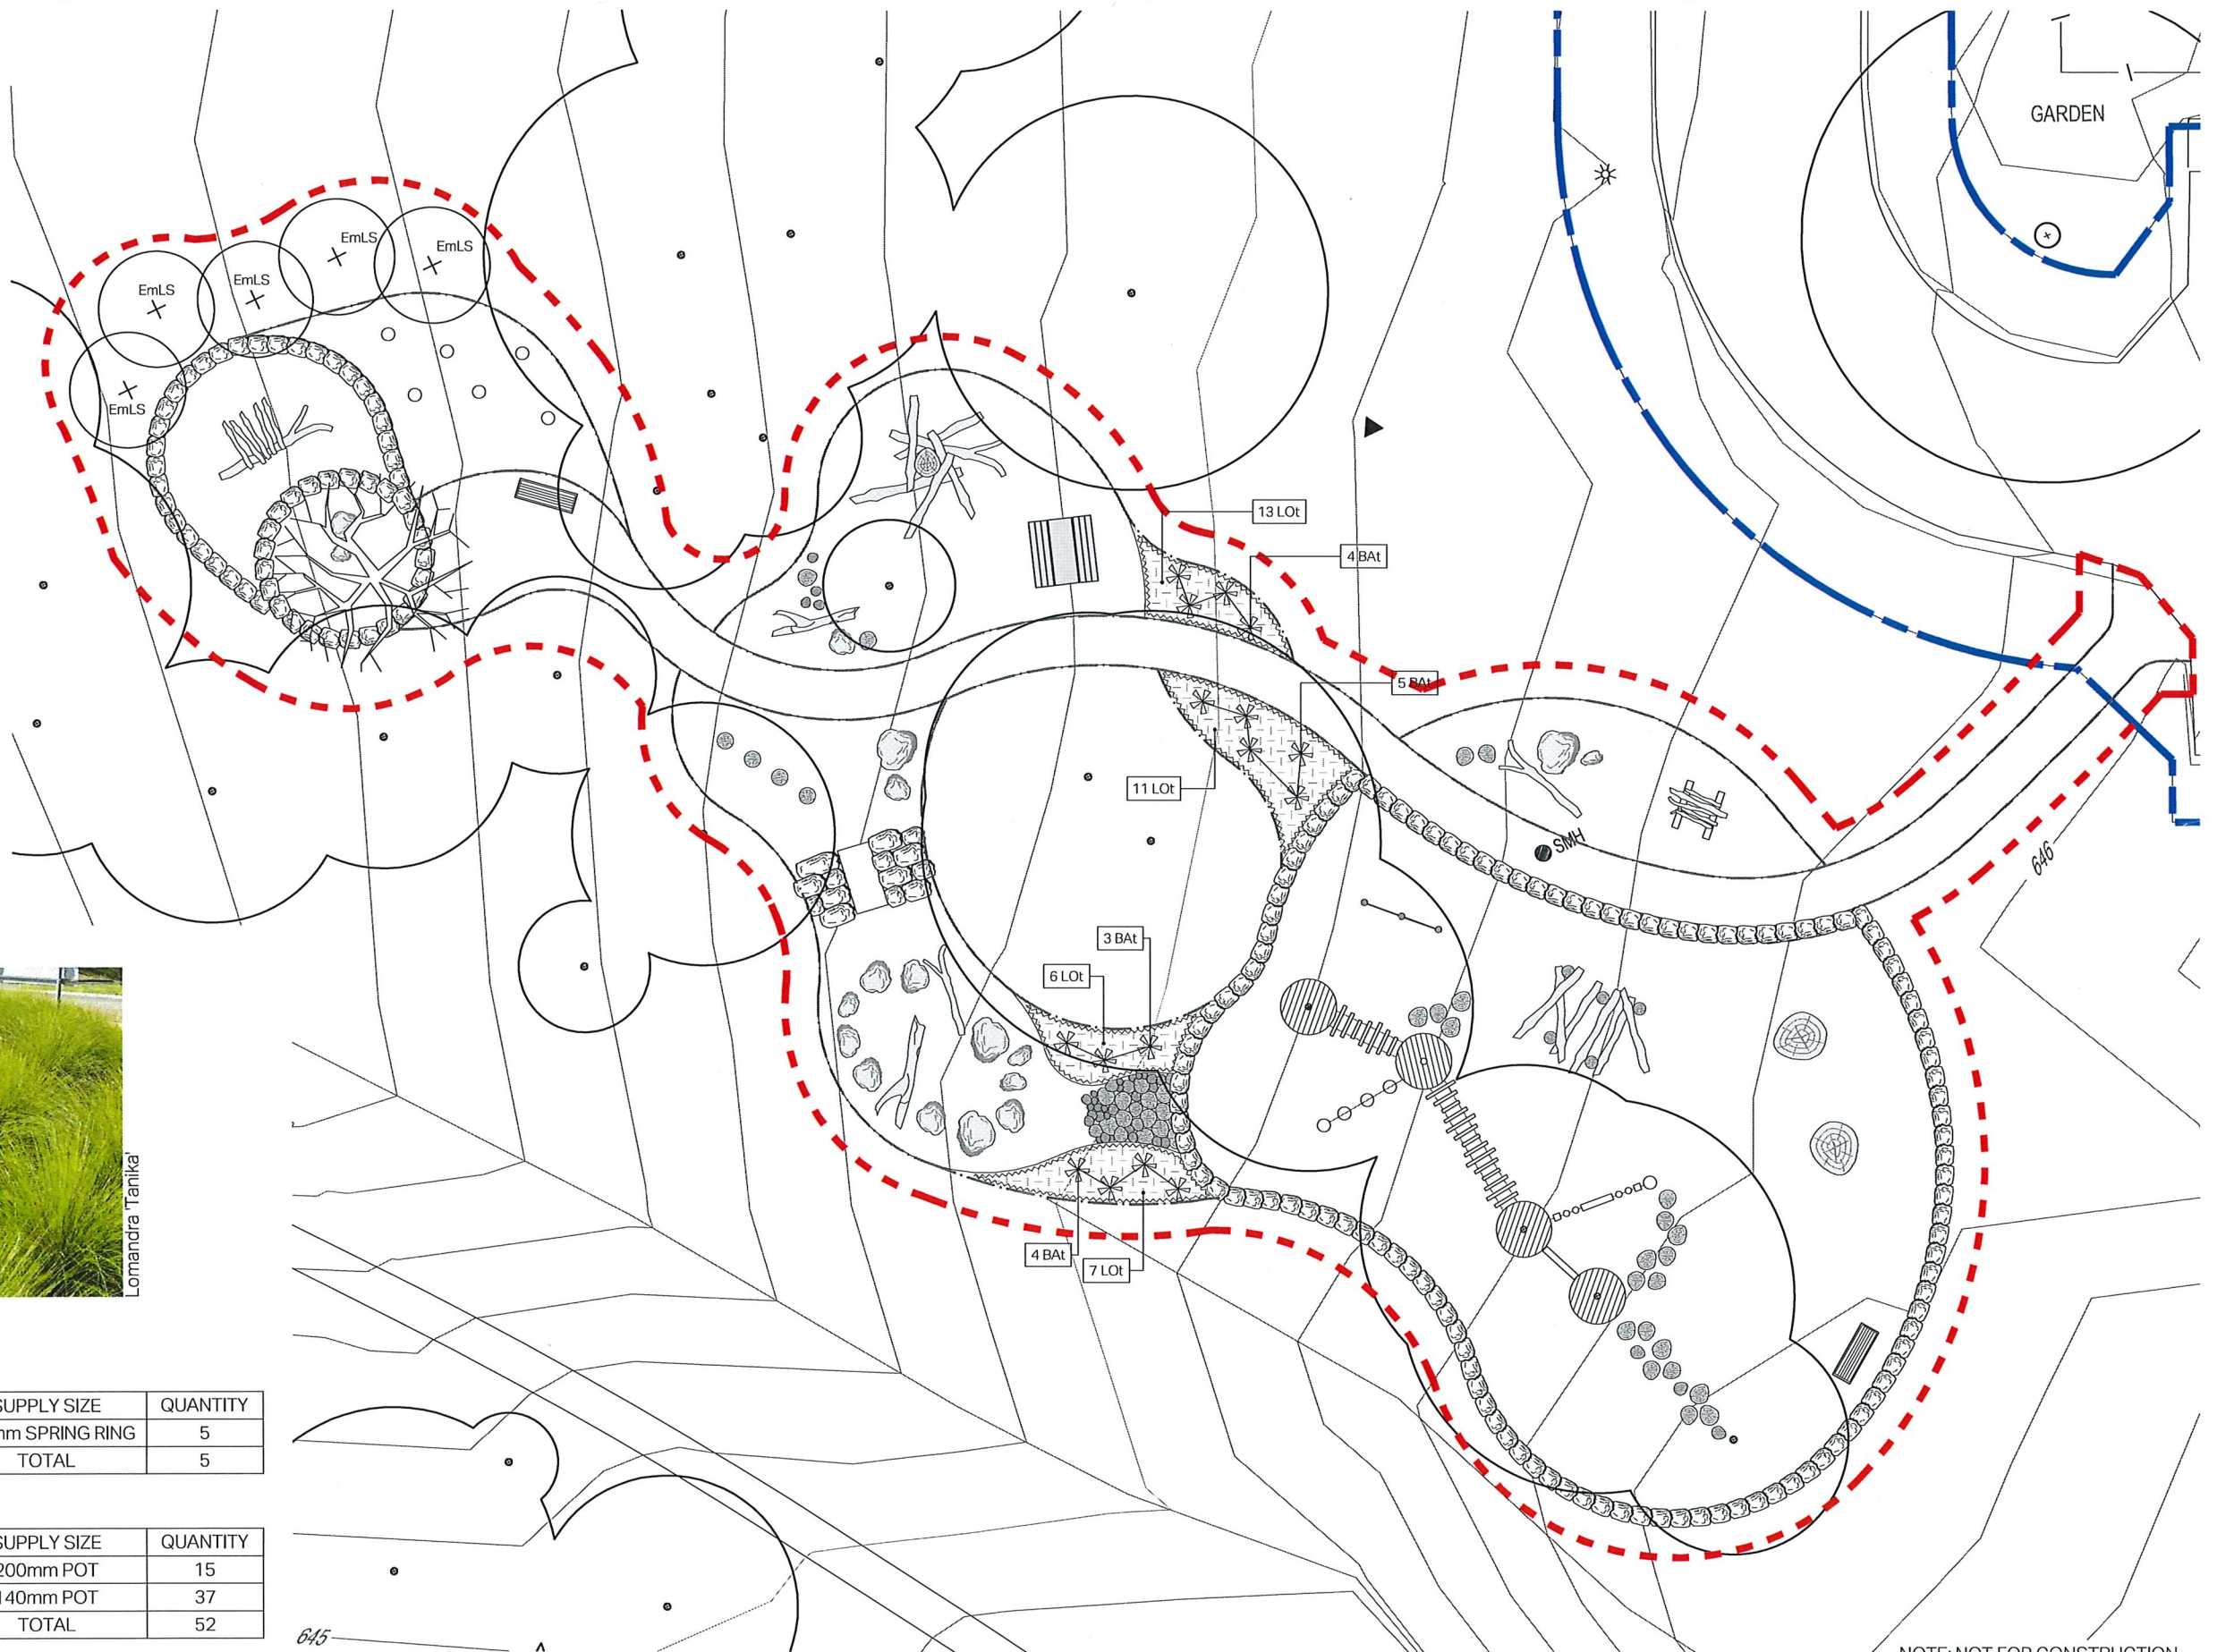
GARDEN

EmLS
EmLS
EmLS
EmLS
EmLS

13 LOt
4 BAt
5 BAt
11 LOt
SMH
646
3 BAt
6 LOt
4 BAt
7 LOt

Lomandra 'Tanika'

| SUPPLY SIZE | QUANTITY |
|---|---|
| mm SPRING RING | 5 |
| TOTAL | 5 |

| SUPPLY SIZE | QUANTITY |
|---|---|
| 200mm POT | 15 |
| 140mm POT | 37 |
| TOTAL | 52 |

645

NOTE: NOT FOR CONSTRUCTION